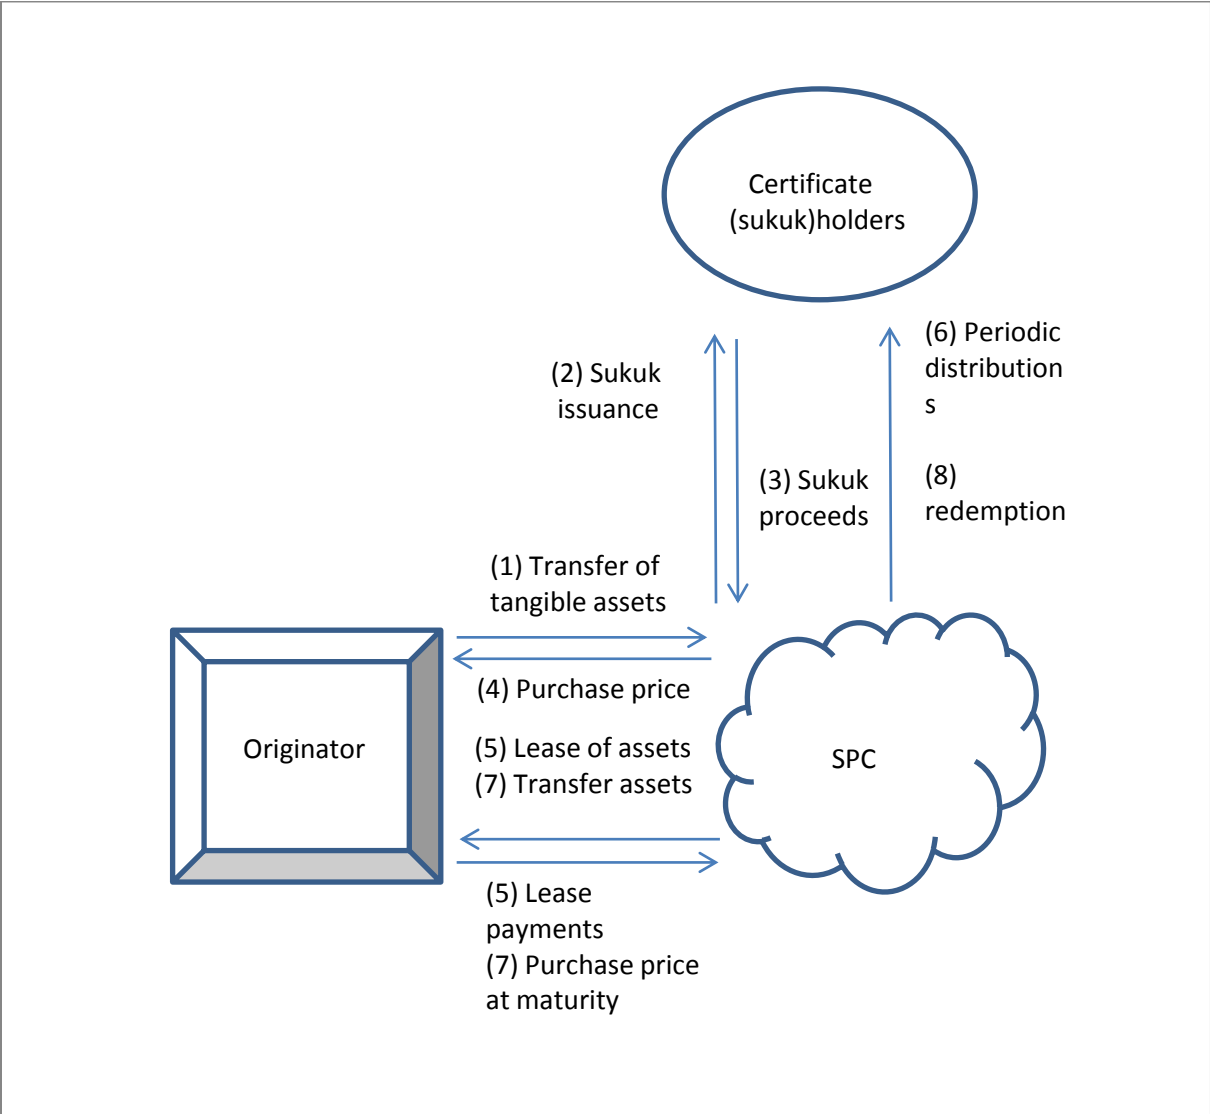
Certificate (sukuk)holders

(2) Sukuk issuance

(3) Sukuk proceeds

(6) Periodic distribution s

(8) redemption

(1) Transfer of tangible assets

(4) Purchase price

Originator

(5) Lease of assets
(7) Transfer assets

SPC

(5) Lease payments
(7) Purchase price at maturity